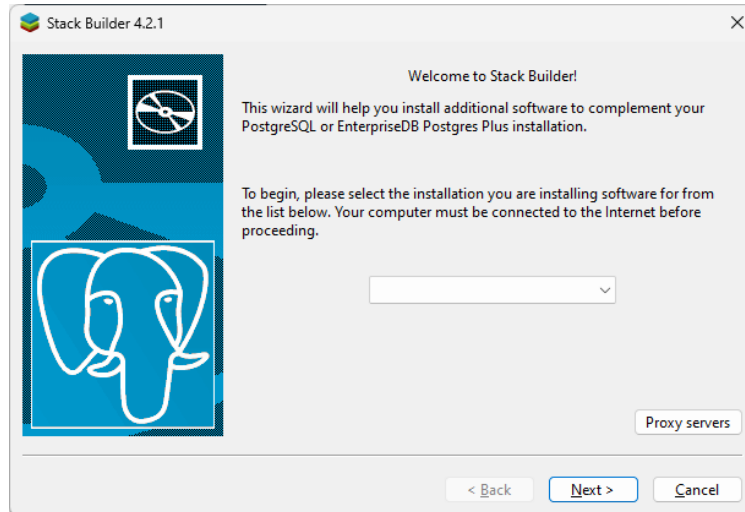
Stack Builder 4.2.1

Welcome to Stack Builder!

This wizard will help you install additional software to complement your PostgreSQL or EnterpriseDB Postgres Plus installation.

To begin, please select the installation you are installing software for from the list below. Your computer must be connected to the Internet before proceeding.

Proxy servers

< Back
Next >
Cancel